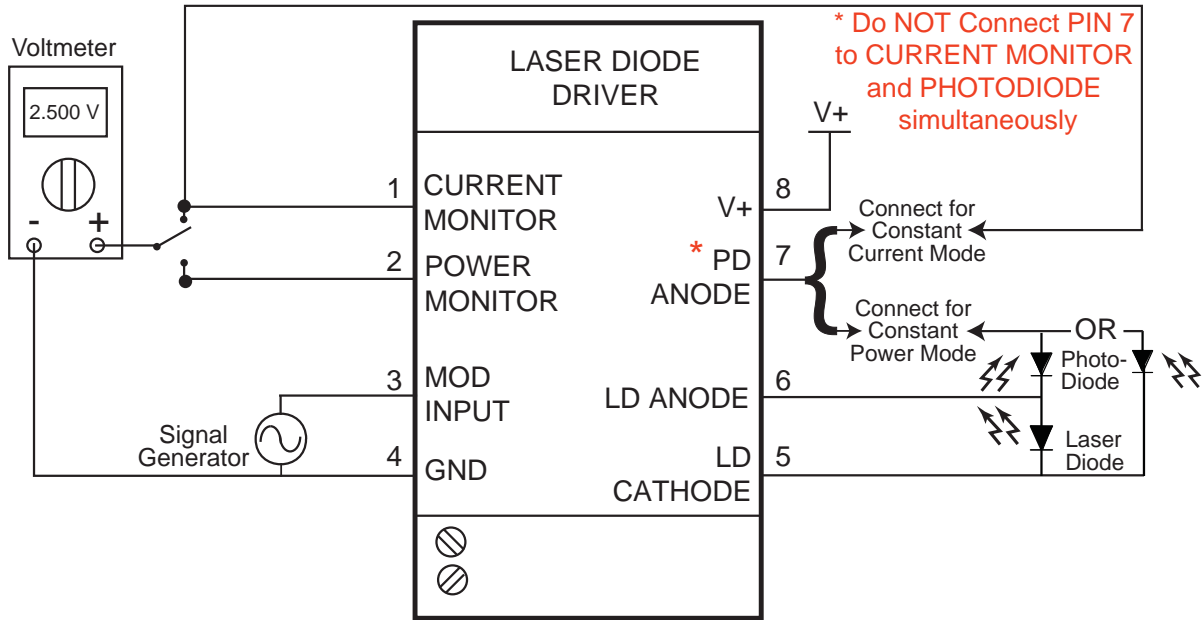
Voltmeter

2.500 V

-

+

LASER DIODE DRIVER

* Do NOT Connect PIN 7 to CURRENT MONITOR and PHOTODIODE simultaneously

V+

1 CURRENT MONITOR

2 POWER MONITOR

3 MOD INPUT

4 GND

Signal Generator

8 V+

7 * PD ANODE

6 LD ANODE

5 LD CATHODE

Connect for Constant Current Mode

Connect for Constant Power Mode

OR

Photo-Diode

Laser Diode